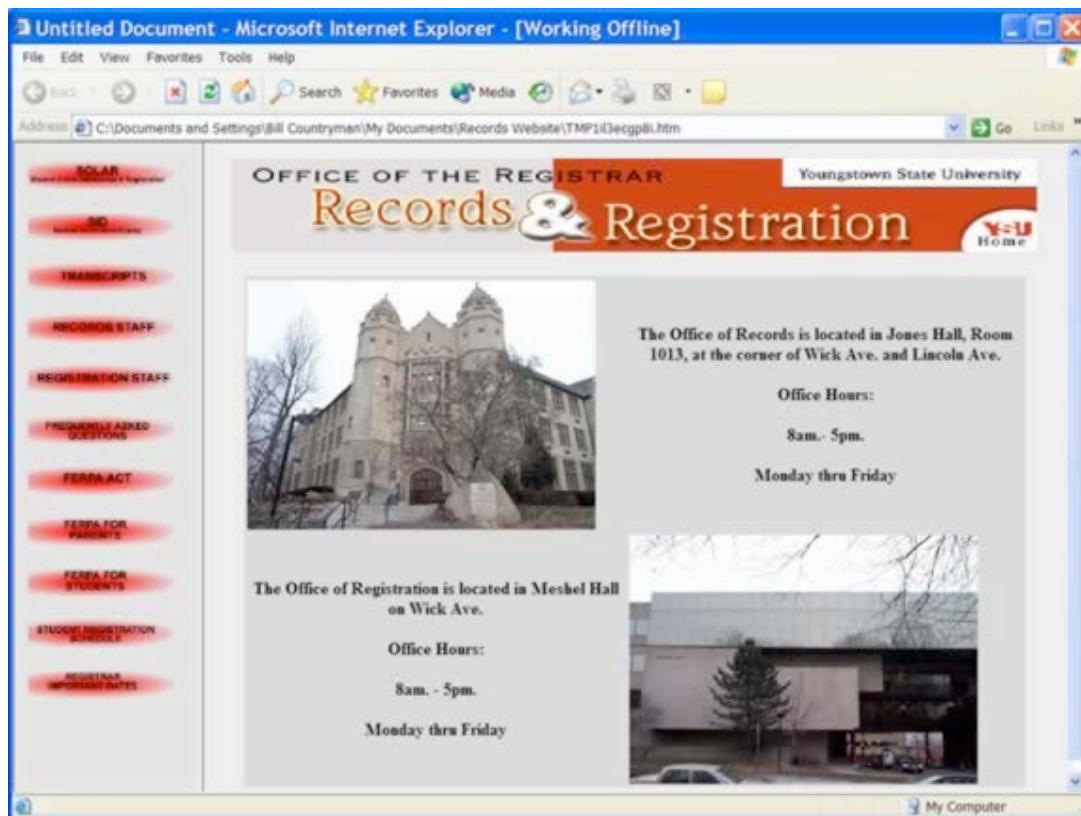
Untitled Document - Microsoft Internet Explorer - [Working Offline]

File Edit View Favorites Tools Help

Back Search Favorites Media

Address C:\Documents and Settings\Bill Countryman\My Documents\Records Website\TMP1il3ecgp8i.htm Go Links

SOLAR
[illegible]

SID
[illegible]

TRANSCRIPTS

RECORDS STAFF

REGISTRATION STAFF

FREQUENTLY ASKED QUESTIONS

FERPA ACT

FERPA FOR PARENTS

FERPA FOR STUDENTS

STUDENT REGISTRATION SCHEDULE

REGISTRAR IMPORTANT DATES

OFFICE OF THE REGISTRAR

Youngstown State University

Records & Registration

YSU Home

The Office of Records is located in Jones Hall, Room 1013, at the corner of Wick Ave. and Lincoln Ave.

Office Hours:

8am.- 5pm.

Monday thru Friday

The Office of Registration is located in Meshel Hall on Wick Ave.

Office Hours:

8am. - 5pm.

Monday thru Friday

My Computer